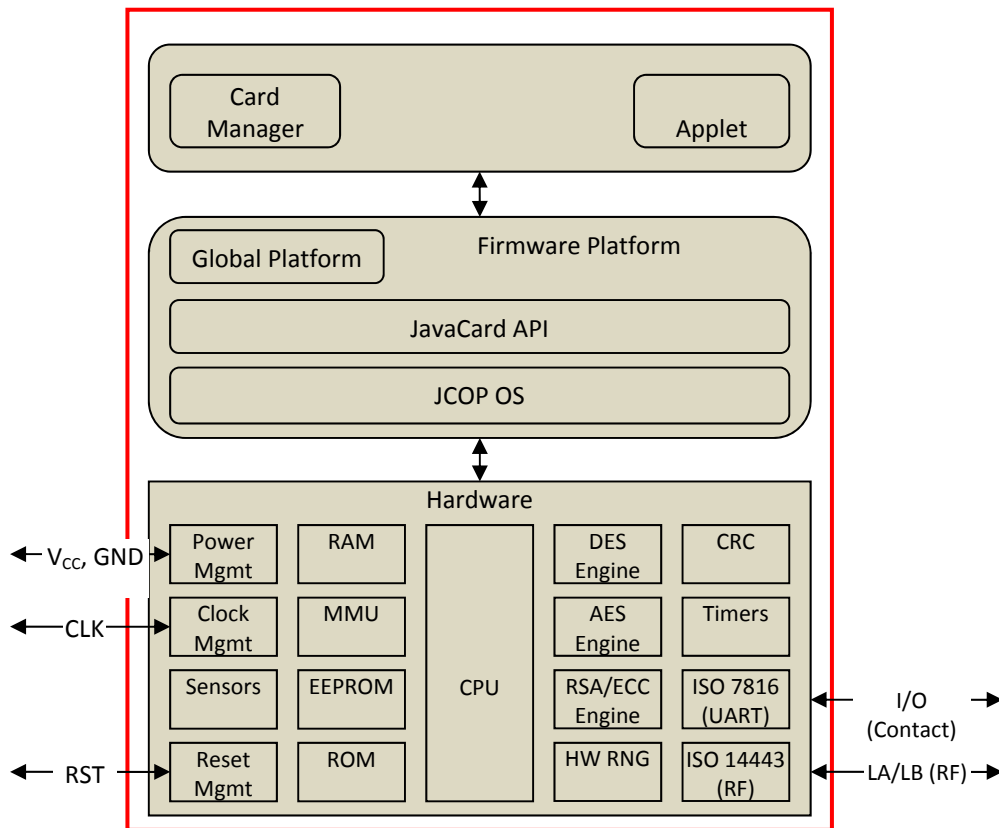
Card Manager

Applet

Global Platform

Firmware Platform

JavaCard API

JCOP OS

Hardware

$V_{CC}$, GND

Power Mgmt

RAM

CPU

DES Engine

CRC

CLK

Clock Mgmt

MMU

AES Engine

Timers

Sensors

EEPROM

RSA/ECC Engine

ISO 7816 (UART)

I/O (Contact)

RST

Reset Mgmt

ROM

HW RNG

ISO 14443 (RF)

LA/LB (RF)